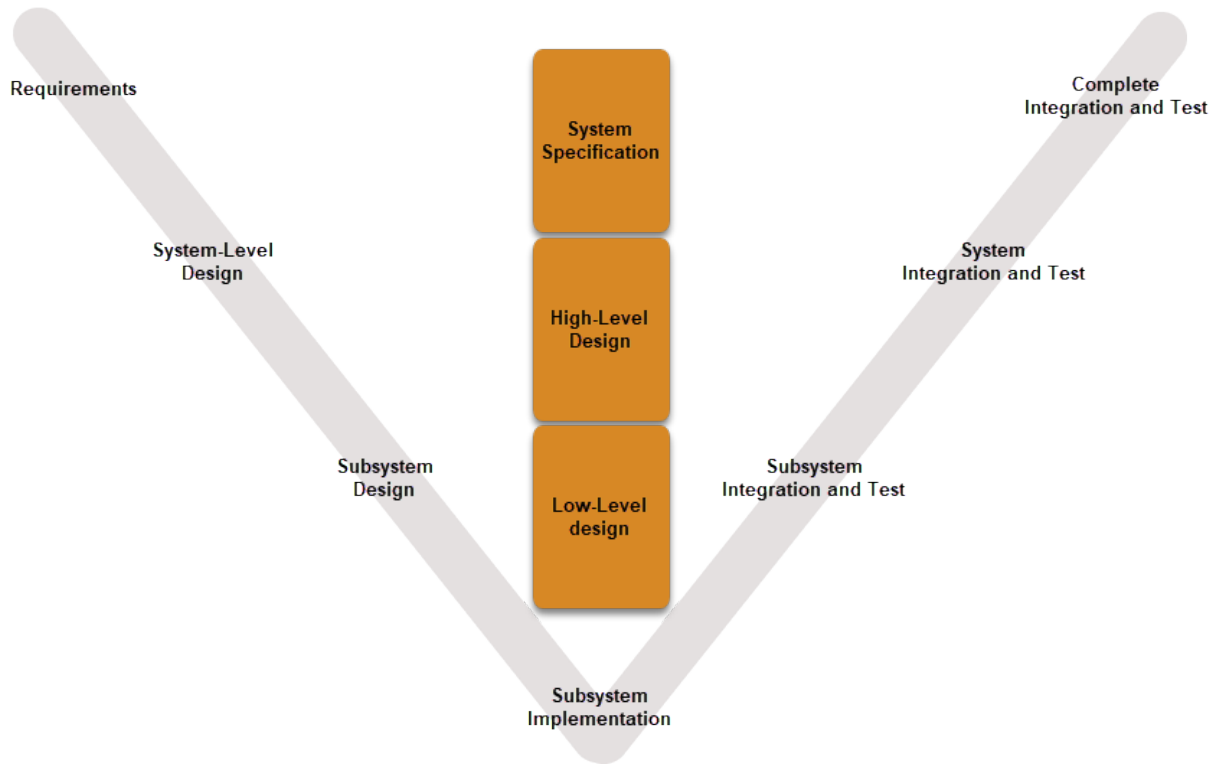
Requirements

System-Level Design

Subsystem Design

System Specification

High-Level Design

Low-Level design

Subsystem Implementation

Complete Integration and Test

System Integration and Test

Subsystem Integration and Test